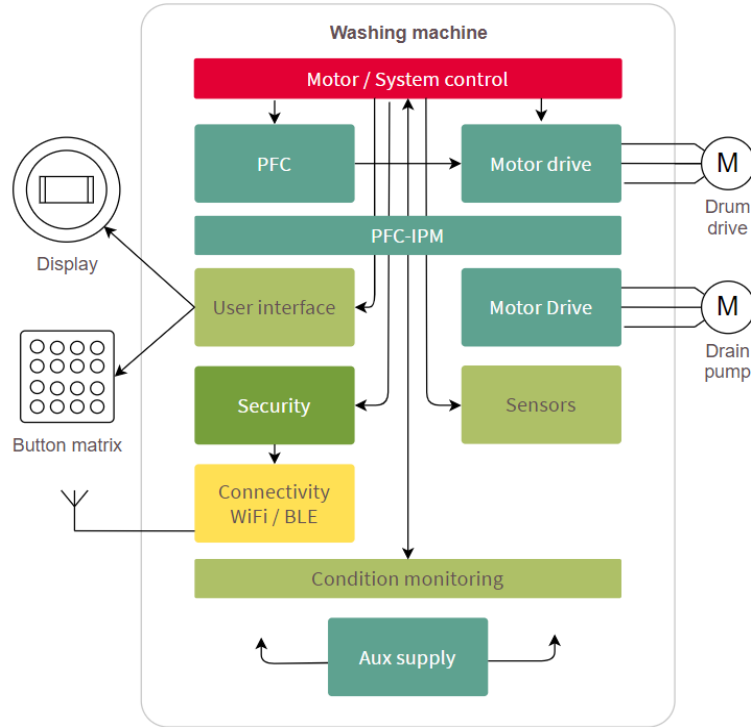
Washing machine

Motor / System control

PFC

Motor drive

M

Drum drive

PFC-IPM

Display

User interface

Motor Drive

M

Drain pump

Button matrix

Security

Sensors

Connectivity WiFi / BLE

Condition monitoring

Aux supply